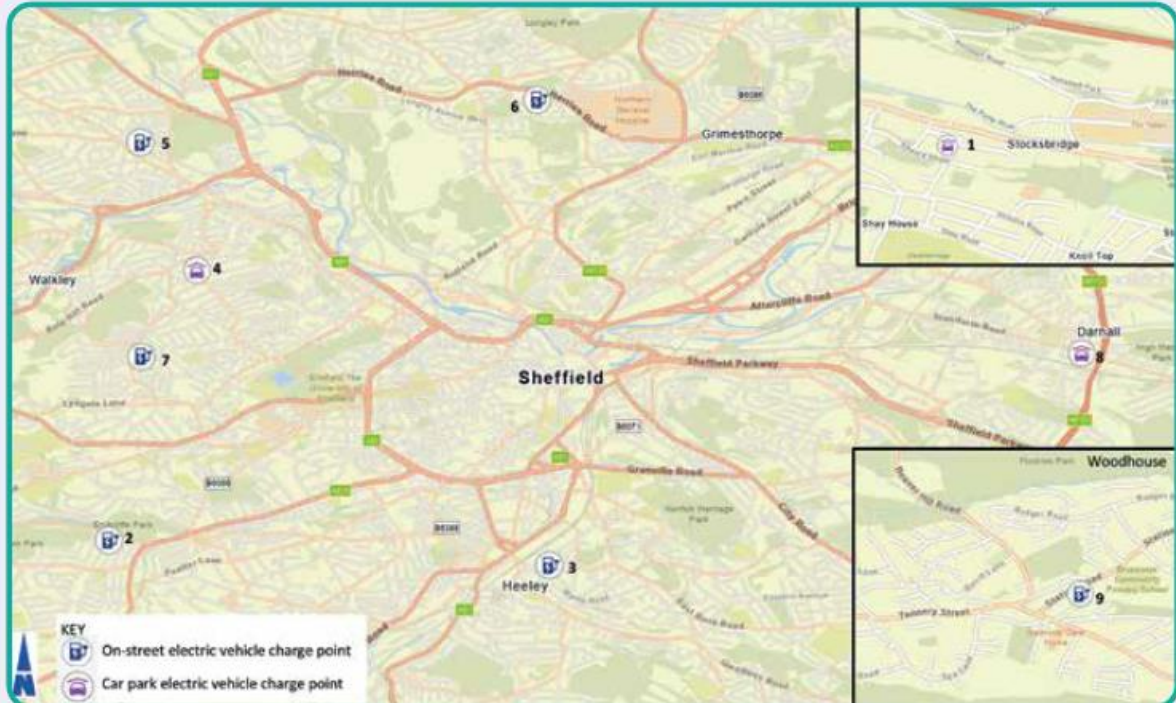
6 Herries Road
Grimesthorpe
5
4
Walkley
7
Sheffield
Attercliffe Road
Sheffield Parkway
Darnall
8
Granville Road
City Road
2
3
Heeley
1 Stocksbridge
Shay House
Knoll Top
Woodhouse
9
Tannery Street

KEY
On-street electric vehicle charge point
Car park electric vehicle charge point